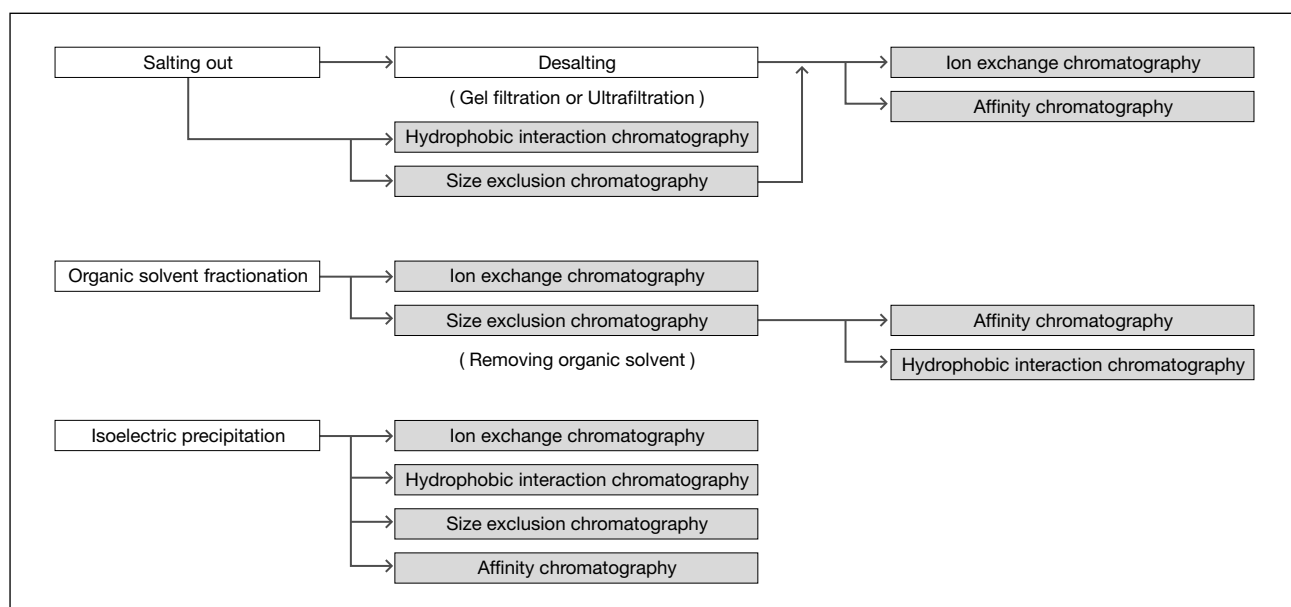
Salting out
Desalting
( Gel filtration or Ultrafiltration )
Ion exchange chromatography
Affinity chromatography
Hydrophobic interaction chromatography
Size exclusion chromatography

Organic solvent fractionation
Ion exchange chromatography
Size exclusion chromatography
( Removing organic solvent )
Affinity chromatography
Hydrophobic interaction chromatography

Isoelectric precipitation
Ion exchange chromatography
Hydrophobic interaction chromatography
Size exclusion chromatography
Affinity chromatography